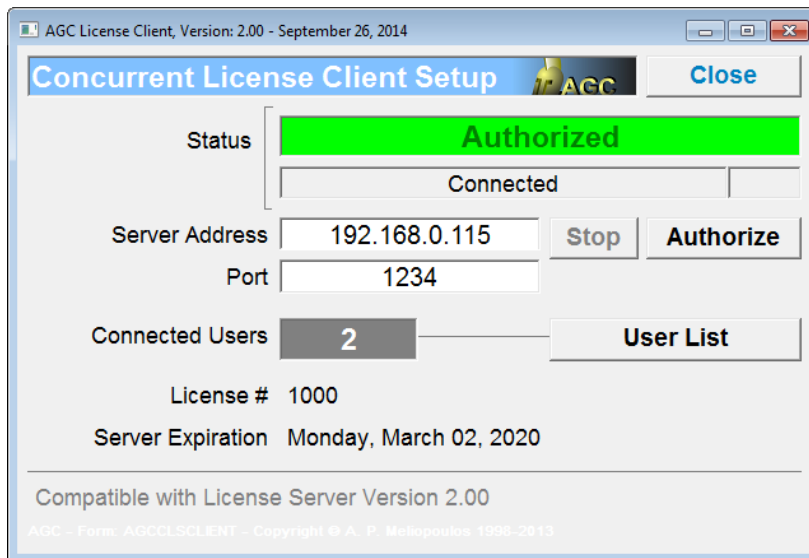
AGC License Client, Version: 2.00 - September 26, 2014

Concurrent License Client Setup

AGC

Close

Status

Authorized

Connected

Server Address 192.168.0.115

Stop

Authorize

Port 1234

Connected Users 2

User List

License # 1000

Server Expiration Monday, March 02, 2020

Compatible with License Server Version 2.00

AGC - Form: AGCCLSCLIENT - Copyright © A. P. Meliopoulos 1998-2013